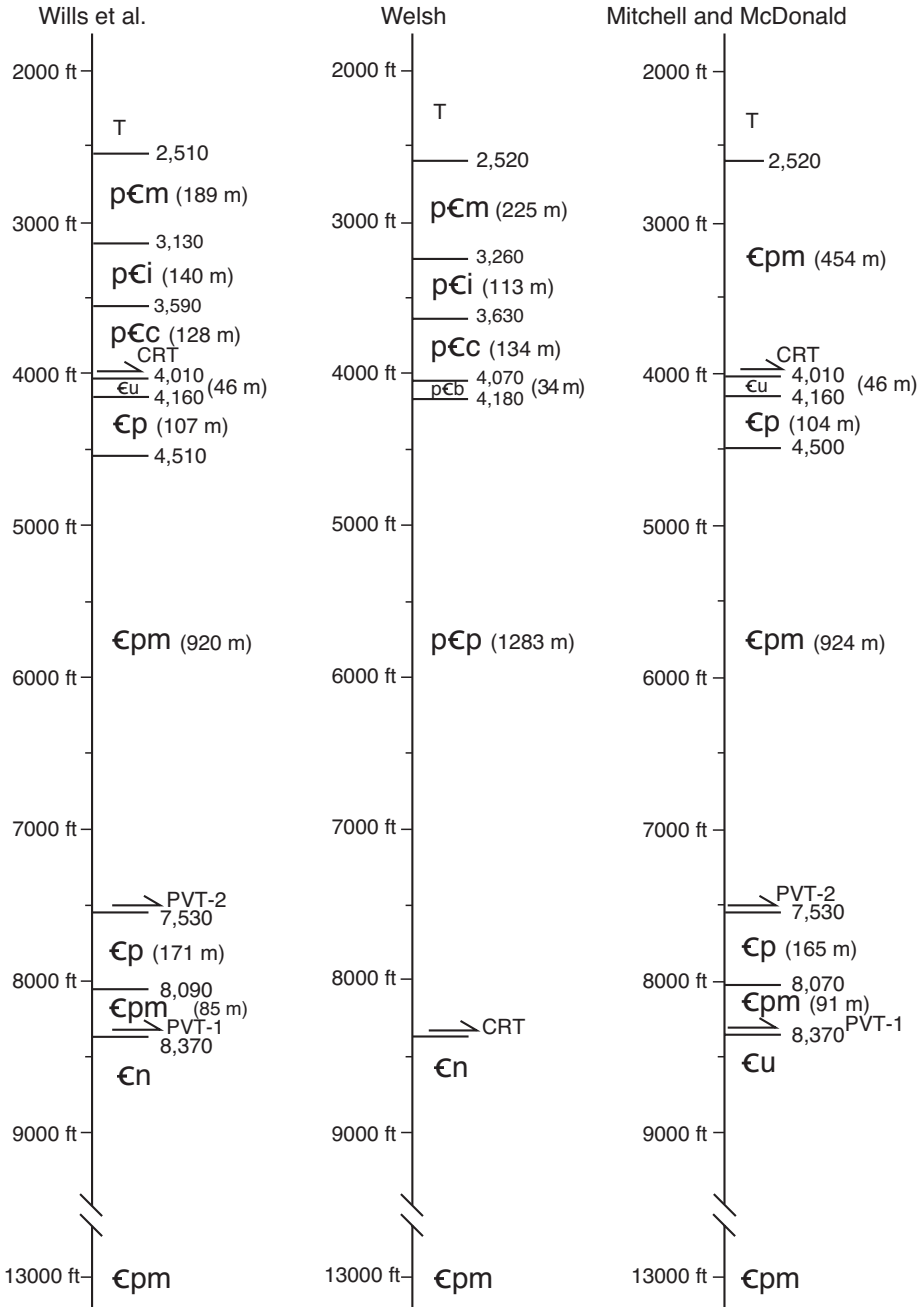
Wills et al.

2000 ft
T
2,510
p€m (189 m)
3000 ft
3,130
p€i (140 m)
3,590
p€c (128 m)
CRT
4000 ft
4,010
€u
4,160 (46 m)
€p (107 m)
4,510
5000 ft
€pm (920 m)
6000 ft
7000 ft
PVT-2
7,530
€p (171 m)
8000 ft
8,090
€pm (85 m)
PVT-1
8,370
€n
9000 ft
13000 ft
€pm

Welsh

2000 ft
T
2,520
p€m (225 m)
3000 ft
3,260
p€i (113 m)
3,630
p€c (134 m)
4000 ft
4,070
p€b
4,180 (34 m)
5000 ft
p€p (1283 m)
6000 ft
7000 ft
8000 ft
CRT
€n
9000 ft
13000 ft
€pm

Mitchell and McDonald

2000 ft
T
2,520
3000 ft
€pm (454 m)
CRT
4000 ft
4,010
€u
4,160 (46 m)
€p (104 m)
4,500
5000 ft
€pm (924 m)
6000 ft
7000 ft
PVT-2
7,530
€p (165 m)
8000 ft
8,070
€pm (91 m)
8,370 PVT-1
€u
9000 ft
13000 ft
€pm